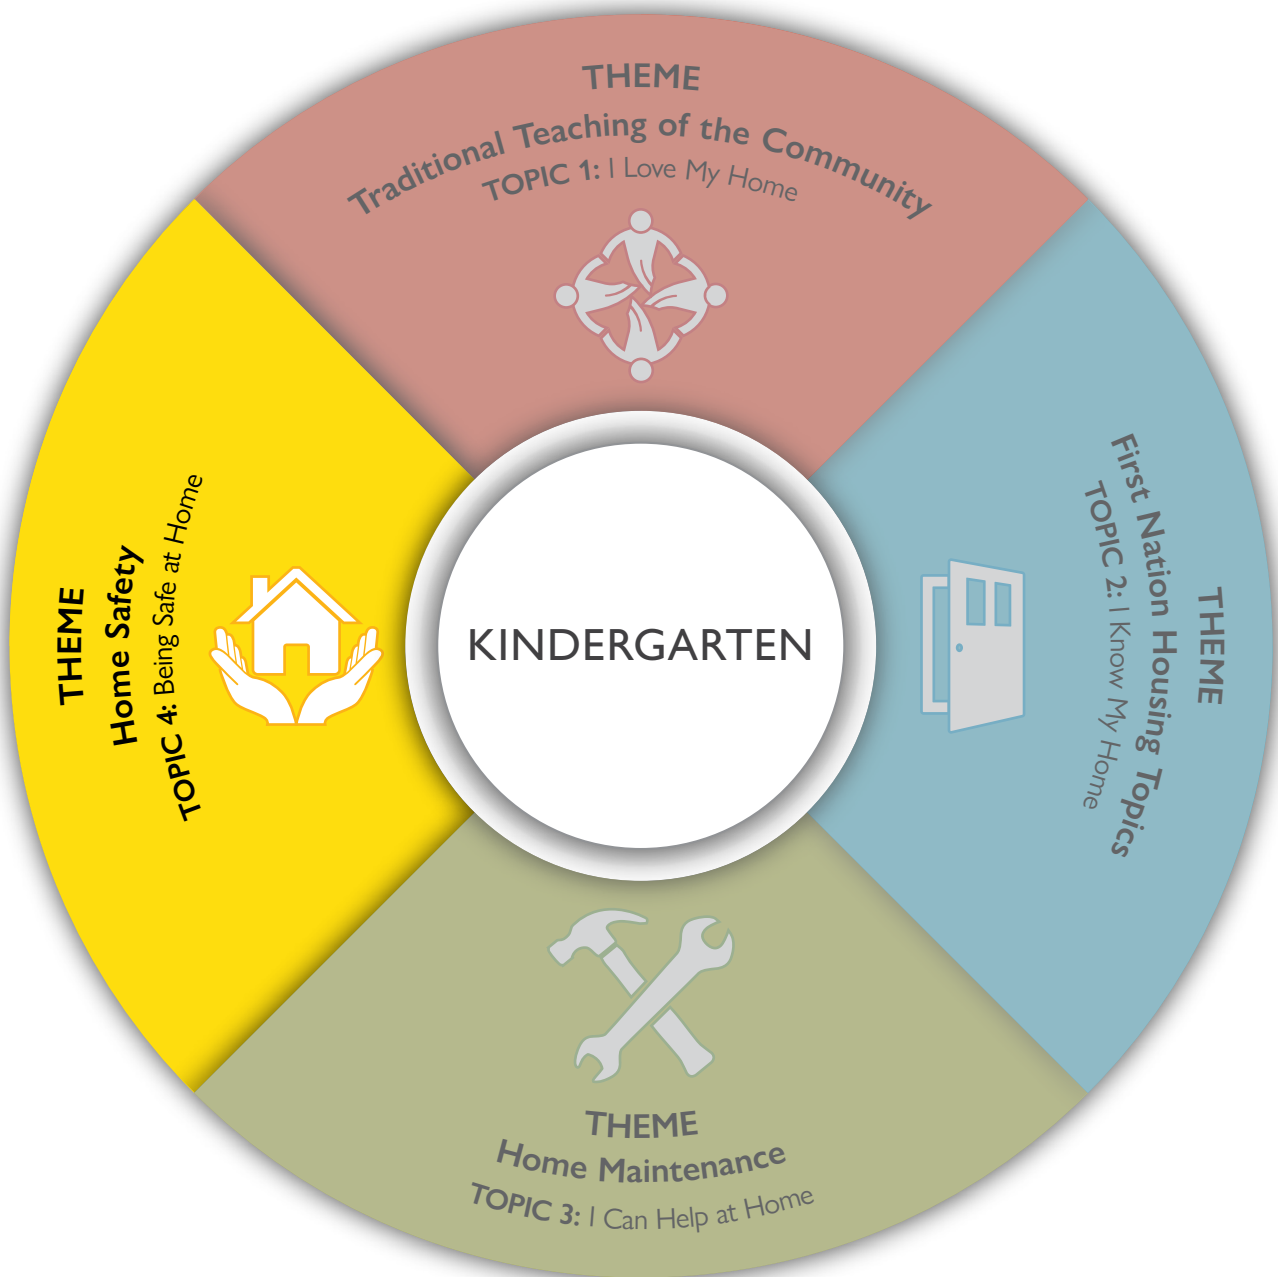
THEME
Traditional Teaching of the Community
TOPIC 1: I Love My Home

THEME
First Nation Housing Topics
TOPIC 2: I Know My Home

KINDERGARTEN

THEME
Home Safety
TOPIC 4: Being Safe at Home

THEME
Home Maintenance
TOPIC 3: I Can Help at Home